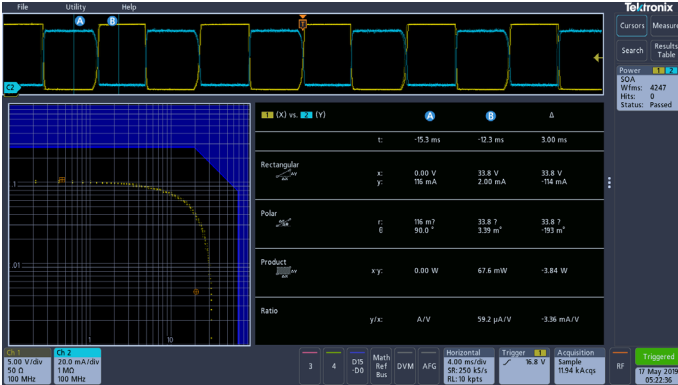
File Utility Help

Tektronix

Cursors Measure

Search Results Table

Power SOA Wfms: 4247 Hits: 0 Status: Passed

A B

T

C2

1 (X) vs. 2 (Y)

| | | A | B | Δ |
|---|---|---|---|---|
| | t: | -15.3 ms | -12.3 ms | 3.00 ms |
| Rectangular | x: y: | 0.00 V 116 mA | 33.8 V 2.00 mA | 33.8 V -114 mA |
| Polar | r: θ | 116 m? 90.0 ° | 33.8 ? 3.39 m° | 33.8 ? -193 m° |
| Product | x·y: | 0.00 W | 67.6 mW | -3.84 W |
| Ratio | y/x: | A/V | 59.2 µA/V | -3.36 mA/V |

1

.01

1

10

Ch 1 5.00 V/div 50 Ω 100 MHz

Ch 2 20.0 mA/div 1 MΩ 100 MHz

3 4 D15-D0 Math Ref Bus DVM AFG

Horizontal 4.00 ms/div SR: 250 kS/s RL: 10 kpts

Trigger 1 16.8 V

Acquisition Sample 11.94 kAcqs

RF

Triggered 17 May 2019 05:22:36